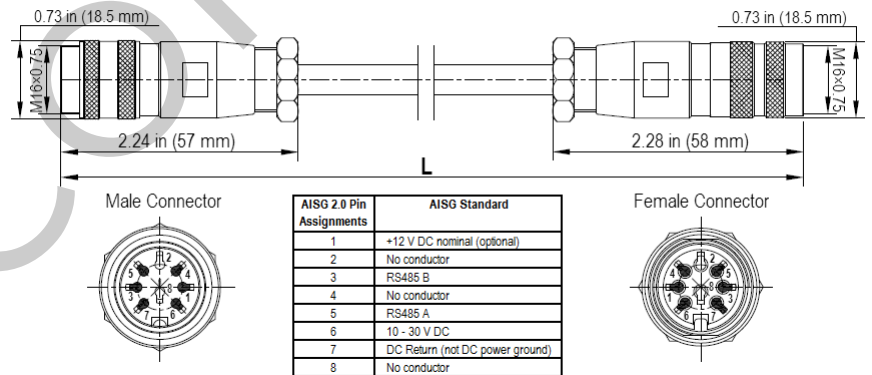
0.73 in (18.5 mm)

0.73 in (18.5 mm)

M16×0.75

M16×0.75

2.24 in (57 mm)

2.28 in (58 mm)

L

Male Connector

| AISG 2.0 Pin Assignments | AISG Standard |
|---|---|
| 1 | +12 V DC nominal (optional) |
| 2 | No conductor |
| 3 | RS485 B |
| 4 | No conductor |
| 5 | RS485 A |
| 6 | 10 - 30 V DC |
| 7 | DC Return (not DC power ground) |
| 8 | No conductor |

Female Connector

5 2 4 1 3 8 7 6

4 2 5 3 8 1 6 7